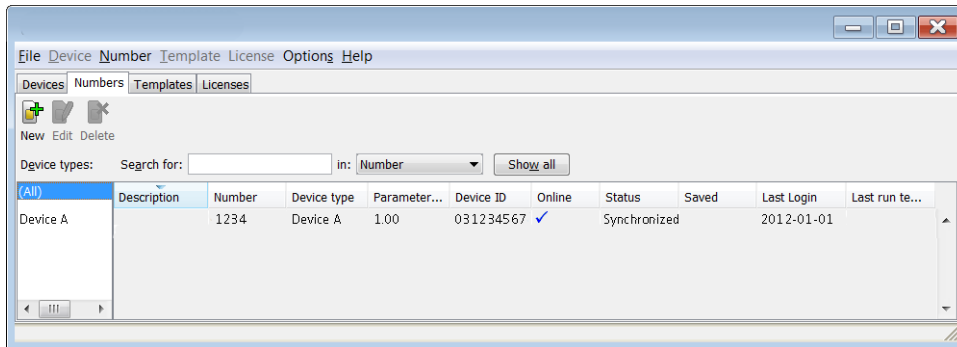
File Device Number Template License Options Help

Devices Numbers Templates Licenses

New Edit Delete

Device types: Search for: in: Number Show all

(All)

Device A

| Description | Number | Device type | Parameter... | Device ID | Online | Status | Saved | Last Login | Last run te... |
|---|---|---|---|---|---|---|---|---|---|
| | 1234 | Device A | 1.00 | 031234567 | ✓ | Synchronized | | 2012-01-01 | |